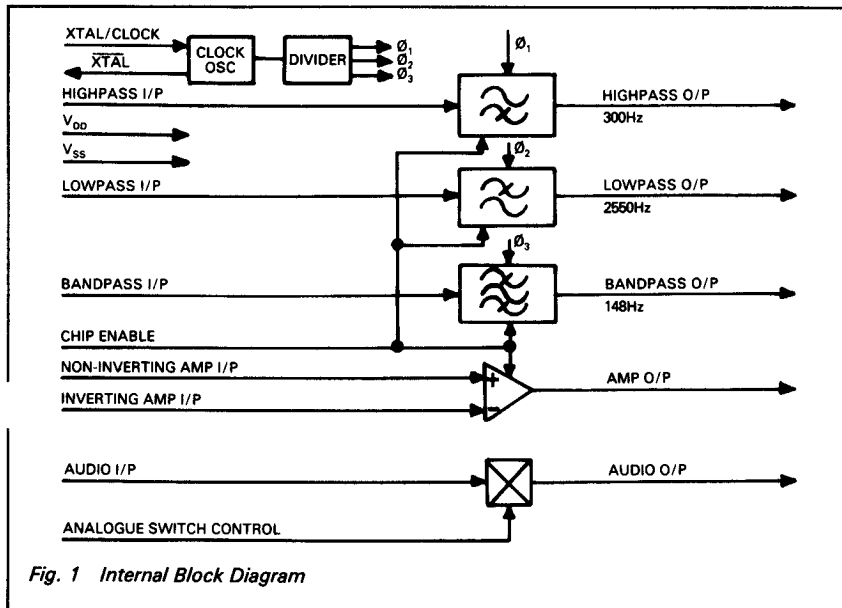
XTAL/CLOCK

$\overline{XTAL}$

CLOCK OSC

DIVIDER

$Ø_1$
$Ø_2$
$Ø_3$

$Ø_1$

HIGHPASS I/P

HIGHPASS O/P
300Hz

$V_{DD}$

$V_{SS}$

$Ø_2$

LOWPASS I/P

LOWPASS O/P
2550Hz

$Ø_3$

BANDPASS I/P

BANDPASS O/P
148Hz

CHIP ENABLE

NON-INVERTING AMP I/P

+

INVERTING AMP I/P

−

AMP O/P

AUDIO I/P

AUDIO O/P

ANALOGUE SWITCH CONTROL

Fig. 1 Internal Block Diagram